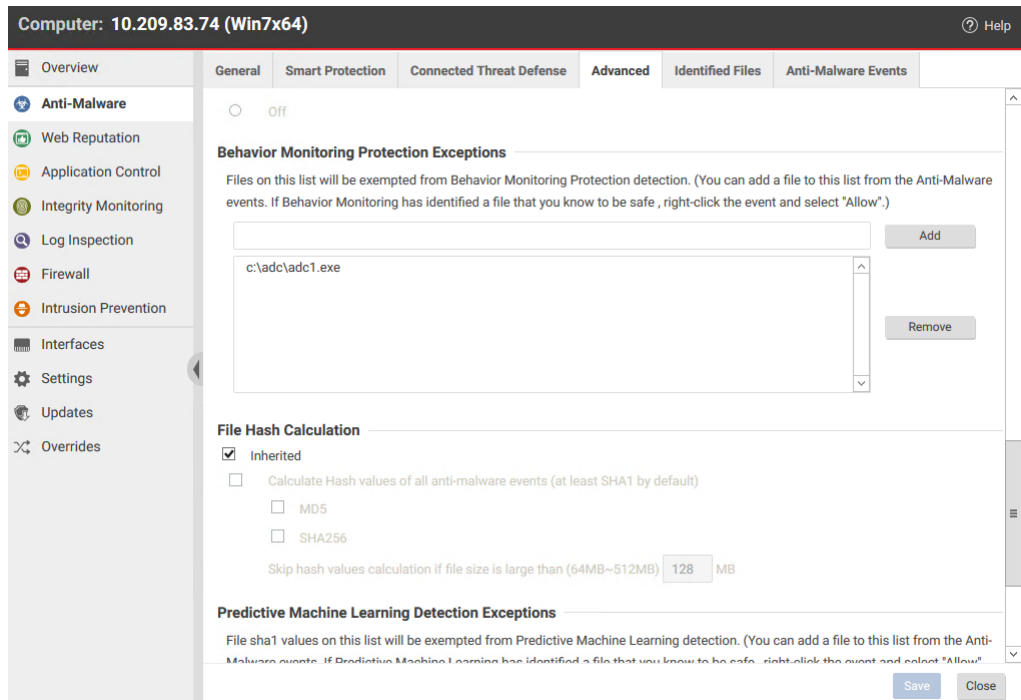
Computer: 10.209.83.74 (Win7x64)

Help

Overview
Anti-Malware
Web Reputation
Application Control
Integrity Monitoring
Log Inspection
Firewall
Intrusion Prevention
Interfaces
Settings
Updates
Overrides

General | Smart Protection | Connected Threat Defense | Advanced | Identified Files | Anti-Malware Events

Off

Behavior Monitoring Protection Exceptions

Files on this list will be exempted from Behavior Monitoring Protection detection. (You can add a file to this list from the Anti-Malware events. If Behavior Monitoring has identified a file that you know to be safe , right-click the event and select "Allow".)

Add

c:\adc\adc1.exe

Remove

File Hash Calculation

Inherited

Calculate Hash values of all anti-malware events (at least SHA1 by default)

MD5

SHA256

Skip hash values calculation if file size is large than (64MB~512MB) 128 MB

Predictive Machine Learning Detection Exceptions

File sha1 values on this list will be exempted from Predictive Machine Learning detection. (You can add a file to this list from the Anti-Malware events. If Predictive Machine Learning has identified a file that you know to be safe, right-click the event and select "Allow"

Save

Close